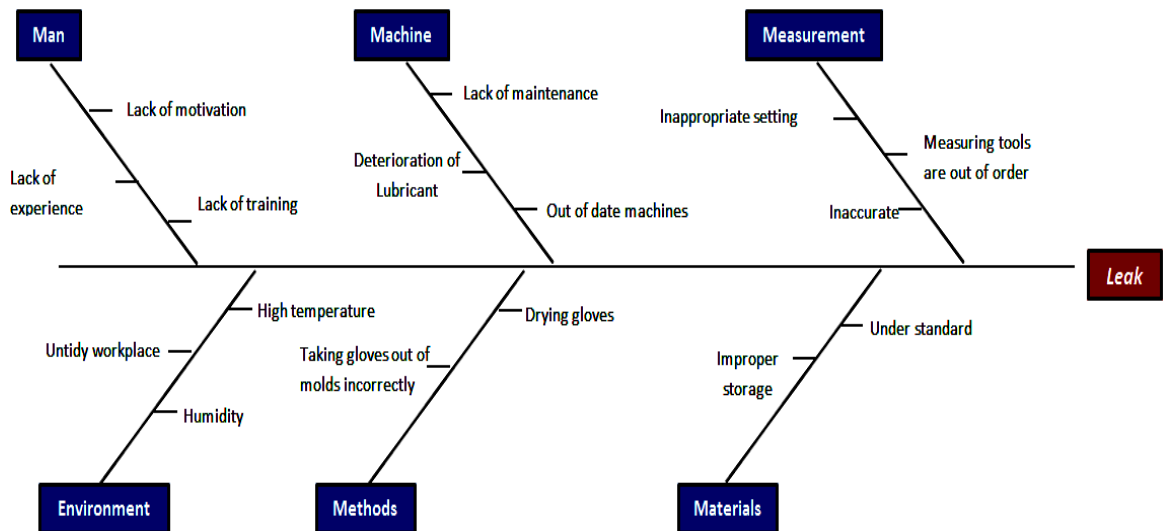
Man

Lack of motivation

Lack of experience

Lack of training

Machine

Lack of maintenance

Deterioration of Lubricant

Out of date machines

Measurement

Inappropriate setting

Measuring tools are out of order

Inaccurate

Leak

High temperature

Untidy workplace

Humidity

Drying gloves

Taking gloves out of molds incorrectly

Under standard

Improper storage

Environment

Methods

Materials